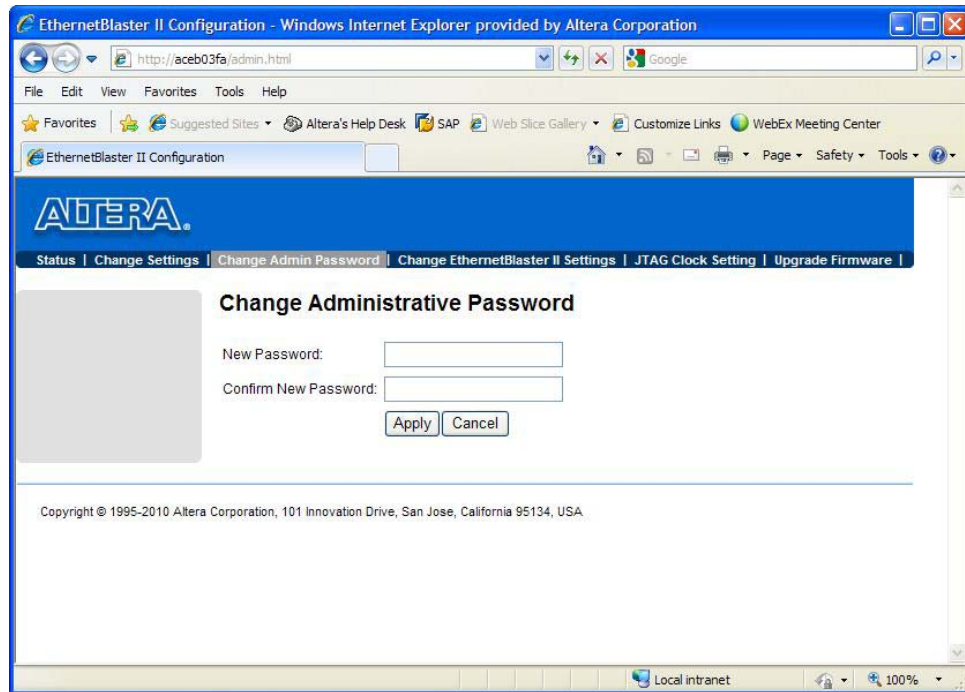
EthernetBlaster II Configuration - Windows Internet Explorer provided by Altera Corporation

http://aceb03fa/admin.html

Google

File Edit View Favorites Tools Help

Favorites | Suggested Sites ▾ Altera's Help Desk SAP Web Slice Gallery ▾ Customize Links WebEx Meeting Center

EthernetBlaster II Configuration

Page ▾ Safety ▾ Tools ▾

ALTERA.

Status | Change Settings | Change Admin Password | Change EthernetBlaster II Settings | JTAG Clock Setting | Upgrade Firmware |

Change Administrative Password

New Password:

Confirm New Password:

Apply Cancel

Copyright © 1995-2010 Altera Corporation, 101 Innovation Drive, San Jose, California 95134, USA

Local intranet

100%